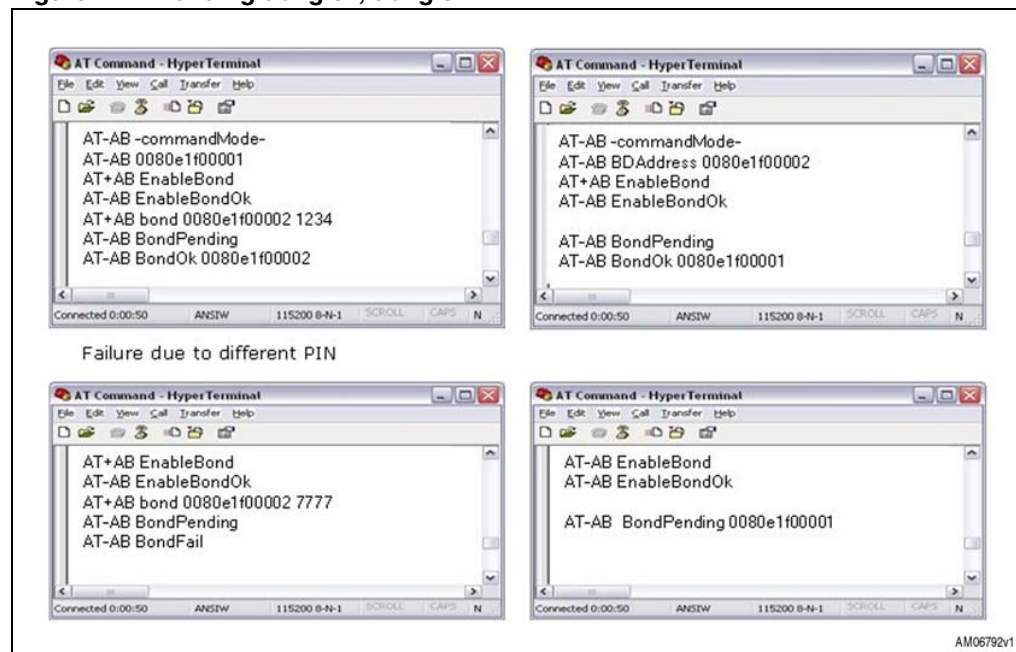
AT Command - HyperTerminal
File Edit View Call Transfer Help

AT-AB -commandMode-
AT-AB 0080e1f00001
AT+AB EnableBond
AT-AB EnableBondOk
AT+AB bond 0080e1f00002 1234
AT-AB BondPending
AT-AB BondOk 0080e1f00002

Connected 0:00:50 ANSIW 115200 8-N-1 SCROLL CAPS N

AT Command - HyperTerminal
File Edit View Call Transfer Help

AT-AB -commandMode-
AT-AB BDAddress 0080e1f00002
AT+AB EnableBond
AT-AB EnableBondOk

AT-AB BondPending
AT-AB BondOk 0080e1f00001

Connected 0:00:50 ANSIW 115200 8-N-1 SCROLL CAPS N

Failure due to different PIN

AT Command - HyperTerminal
File Edit View Call Transfer Help

AT+AB EnableBond
AT-AB EnableBondOk
AT+AB bond 0080e1f00002 7777
AT-AB BondPending
AT-AB BondFail

Connected 0:00:50 ANSIW 115200 8-N-1 SCROLL CAPS N

AT Command - HyperTerminal
File Edit View Call Transfer Help

AT-AB EnableBond
AT-AB EnableBondOk

AT-AB BondPending 0080e1f00001

Connected 0:00:50 ANSIW 115200 8-N-1 SCROLL CAPS N

AM06792v1